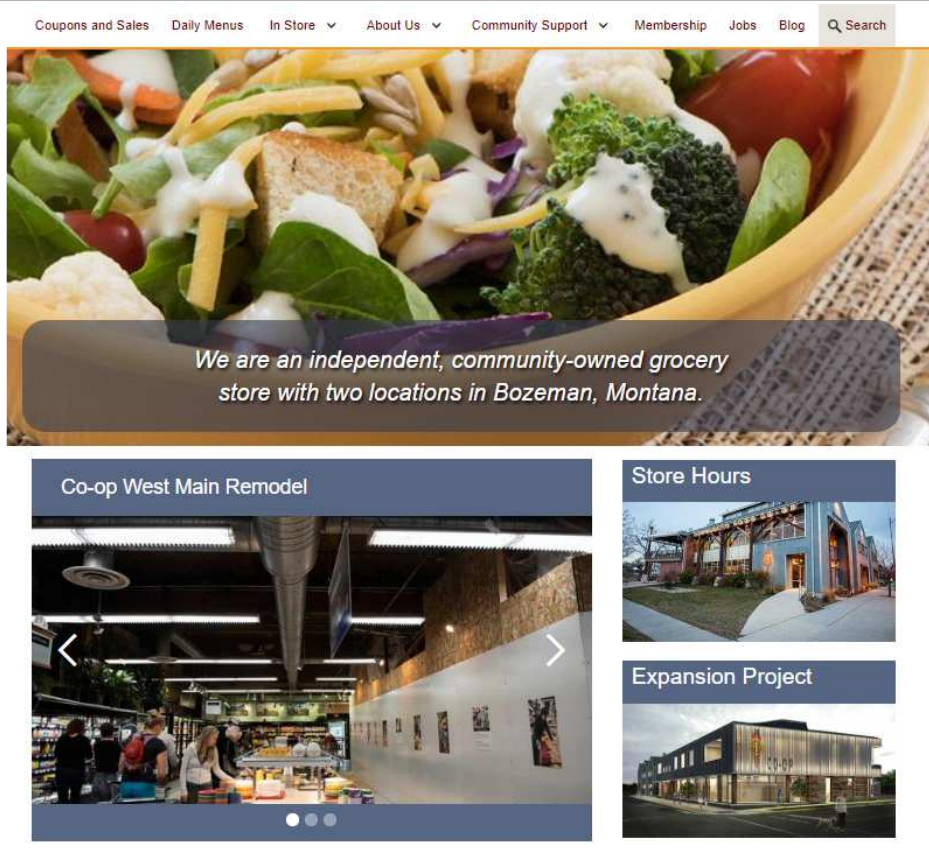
Coupons and Sales Daily Menus In Store About Us Community Support Membership Jobs Blog Search

We are an independent, community-owned grocery store with two locations in Bozeman, Montana.

Co-op West Main Remodel

Store Hours

Expansion Project